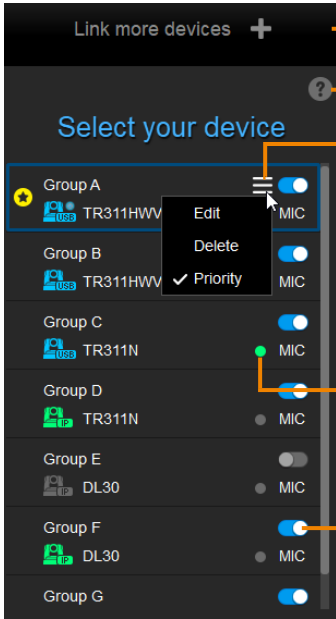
Link more devices +

?

Select your device

Group A
USB TR311HWV
Edit
Delete
✓ Priority
MIC

Group B
USB TR311HWV
MIC

Group C
USB TR311N
MIC

Group D
IP TR311N
MIC

Group E
IP DL30
MIC

Group F
IP DL30
MIC

Group G